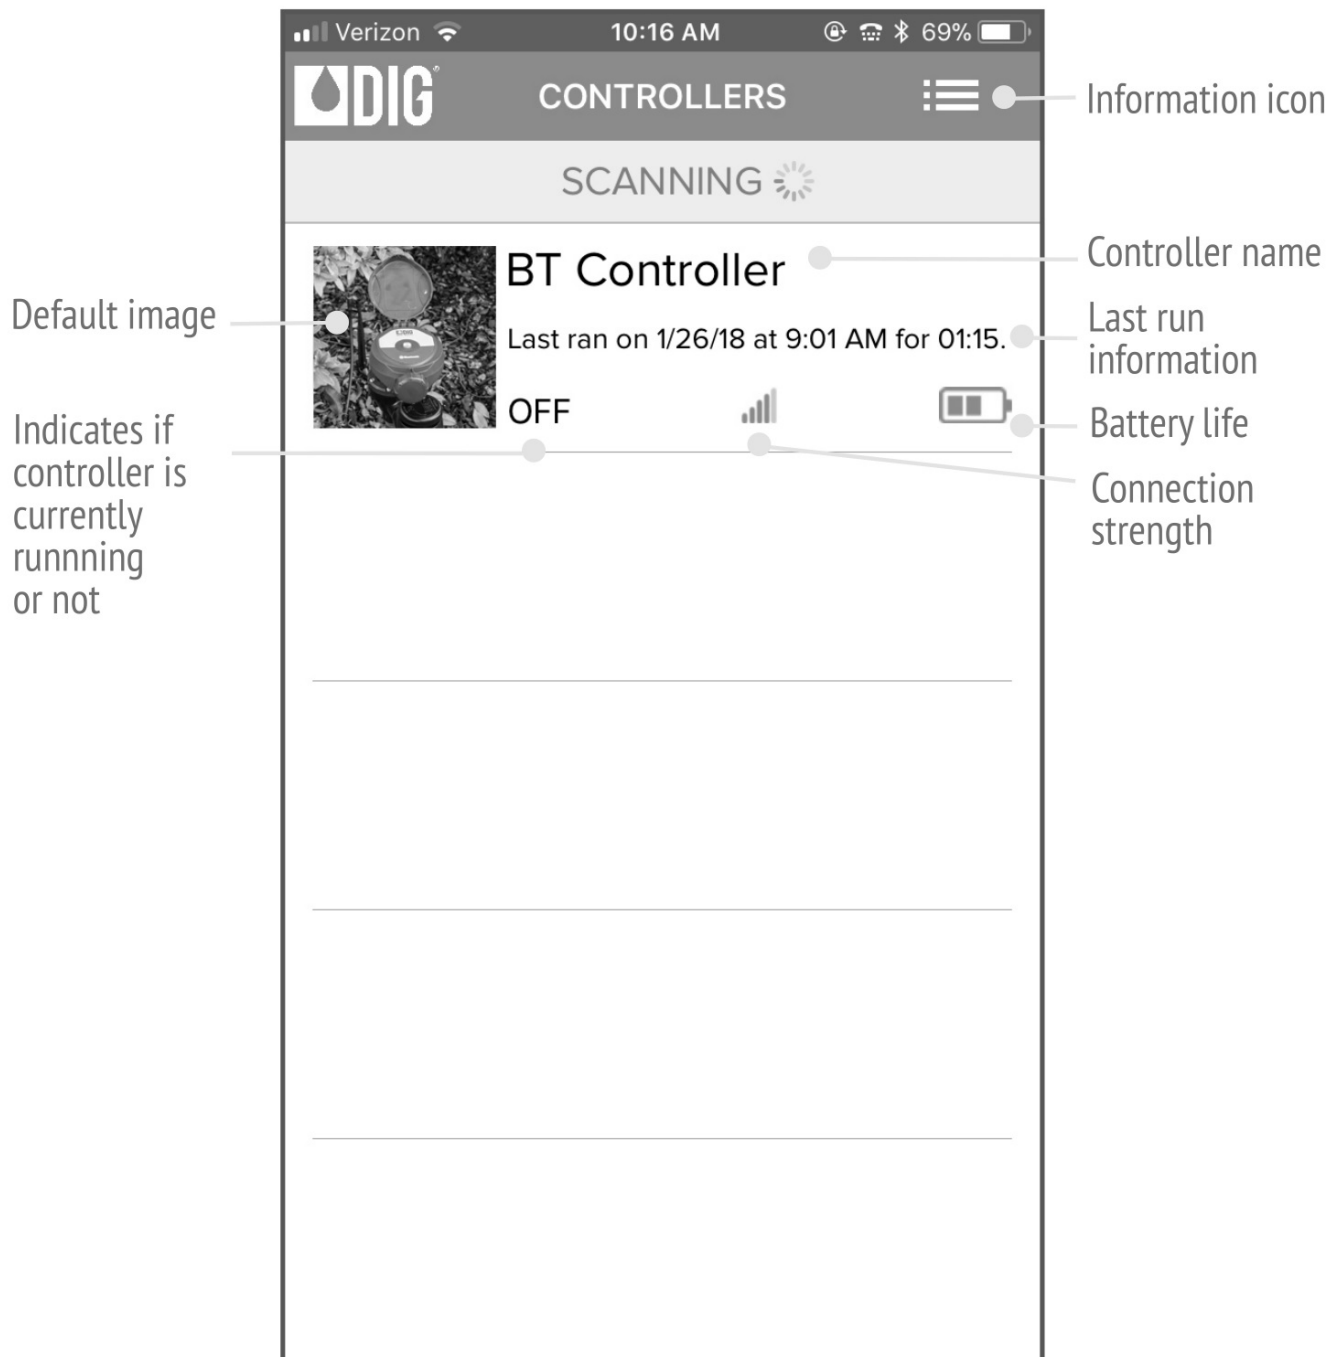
Verizon 10:16 AM 69%

DIG CONTROLLERS

Information icon

SCANNING

BT Controller

Controller name

Default image

Last ran on 1/26/18 at 9:01 AM for 01:15.

Last run information

OFF

Battery life

Indicates if controller is currently runnning or not

Connection strength